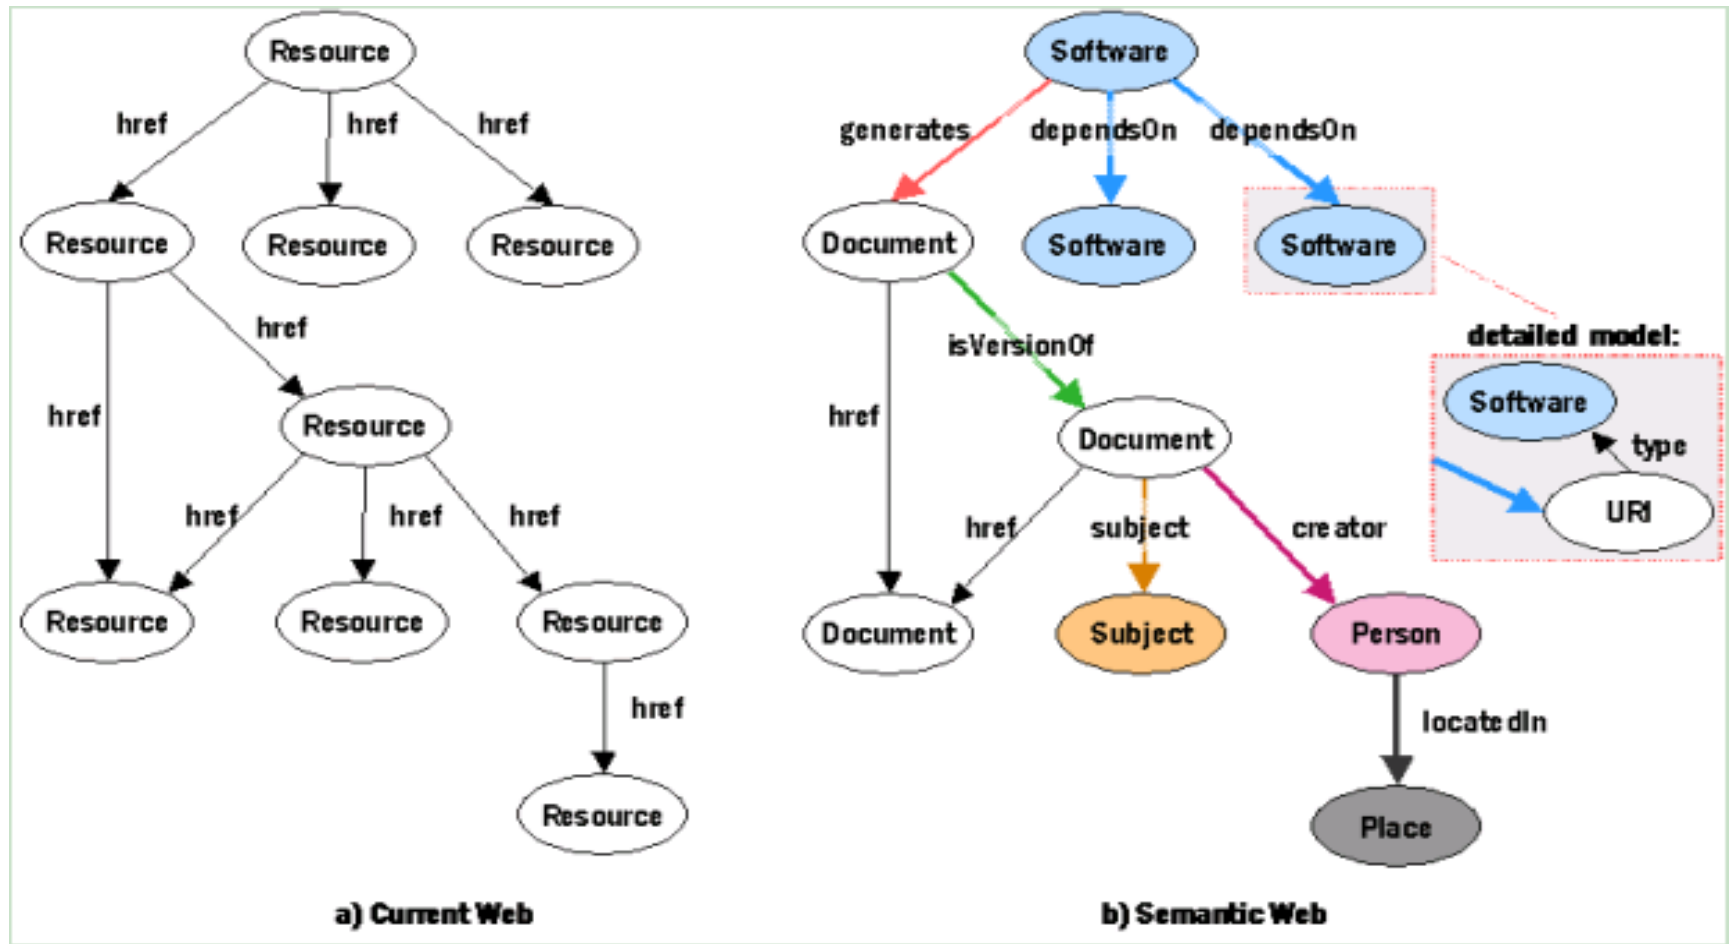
Resource

href href href

Resource Resource Resource

href

Resource

href

href href href

Resource Resource Resource

href

Resource

a) Current Web

Software

generates dependsOn dependsOn

Document Software Software

isVersionOf

detailed model:

href

Software

type

Document

URI

href subject creator

Document Subject Person

locatedIn

Place

b) Semantic Web